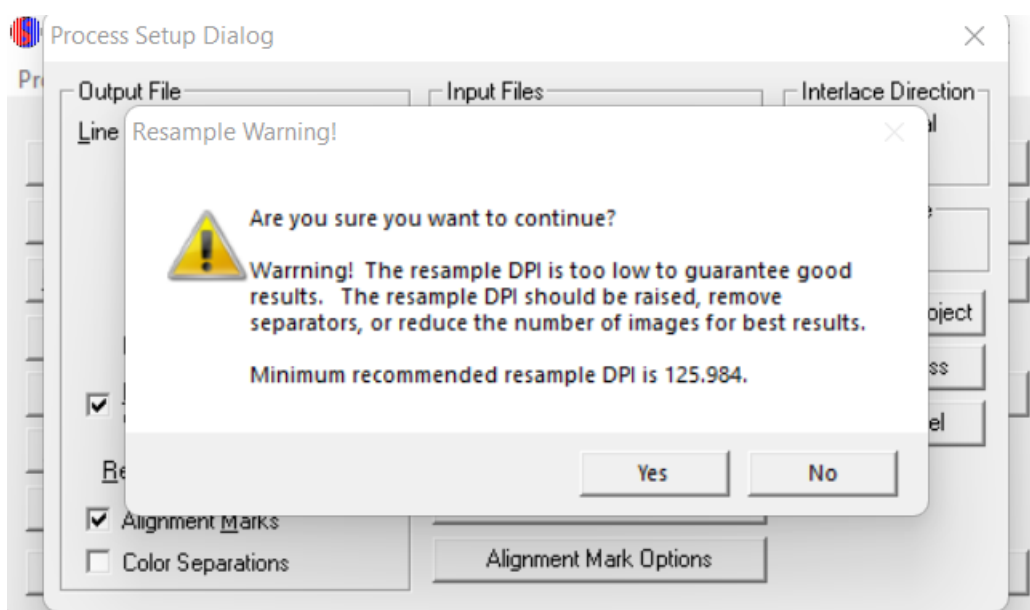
Process Setup Dialog

Pr

Output File

Line

Input Files

Interlace Direction

Resample Warning!

Are you sure you want to continue?

Warrning! The resample DPI is too low to guarantee good results. The resample DPI should be raised, remove separators, or reduce the number of images for best results.

Minimum recommended resample DPI is 125.984.

Yes

No

oject

ss

el

Re

Alignment Marks

Color Separations

Alignment Mark Options